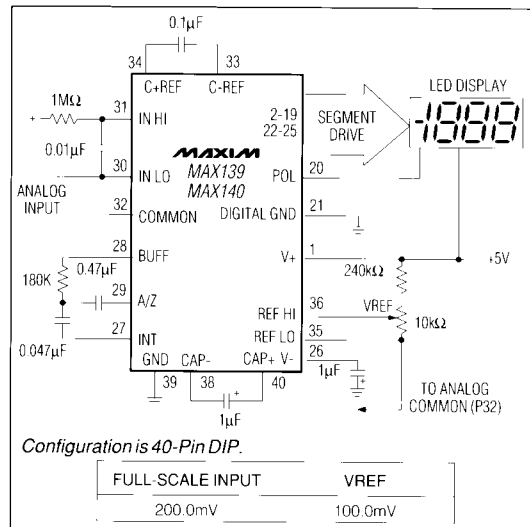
0.1µF
34 C+REF
33 C-REF
LED DISPLAY
1MΩ
31 IN HI
2-19 22-25
SEGMENT DRIVE
-1888
0.01µF
MAXIM
MAX139
MAX140
30 IN LO
POL 20
ANALOG INPUT
32 COMMON
DIGITAL GND 21
28 BUFF
V+ 1
+5V
180K
0.47µF
240kΩ
29 A/Z
VREF
10kΩ
REF HI 36
27 INT
REF LO 35
0.047µF
GND 39
CAP- 38
CAP+ 40
V- 26
1µF
1µF
TO ANALOG COMMON (P32)

Configuration is 40-Pin DIP.

| FULL-SCALE INPUT | VREF |
|---|---|
| 200.0mV | 100.0mV |